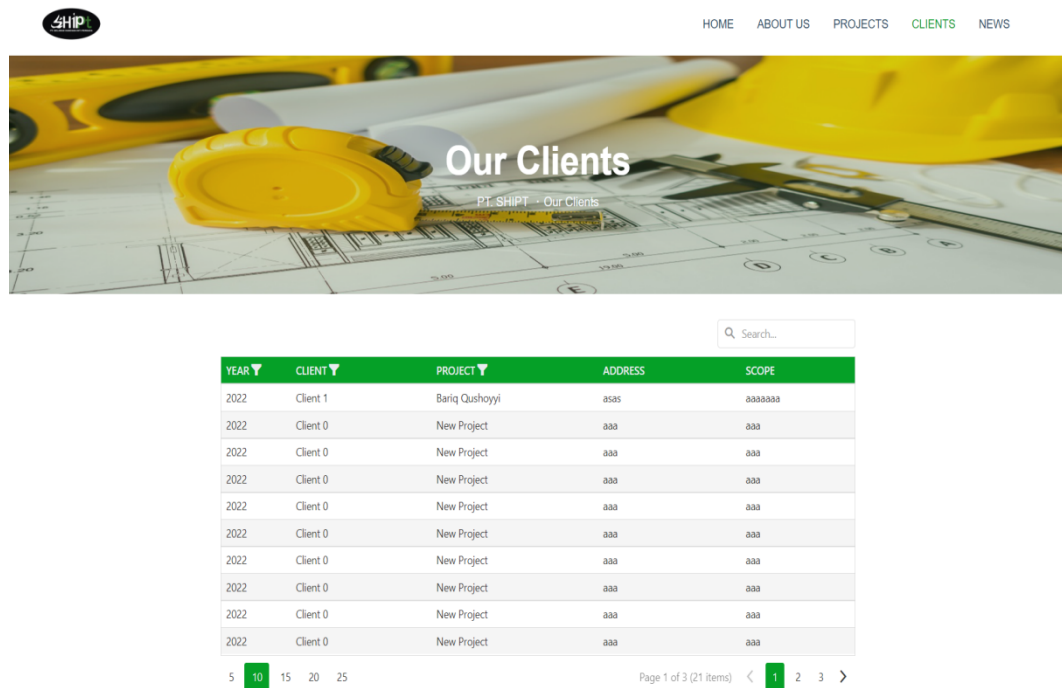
SHIPt

HOME ABOUT US PROJECTS CLIENTS NEWS

Our Clients

PT. SHIPT · Our Clients

Search...

| YEAR | CLIENT | PROJECT | ADDRESS | SCOPE |
|---|---|---|---|---|
| 2022 | Client 1 | Bariq Qushoyyi | asas | aaaaaaa |
| 2022 | Client 0 | New Project | aaa | aaa |
| 2022 | Client 0 | New Project | aaa | aaa |
| 2022 | Client 0 | New Project | aaa | aaa |
| 2022 | Client 0 | New Project | aaa | aaa |
| 2022 | Client 0 | New Project | aaa | aaa |
| 2022 | Client 0 | New Project | aaa | aaa |
| 2022 | Client 0 | New Project | aaa | aaa |
| 2022 | Client 0 | New Project | aaa | aaa |
| 2022 | Client 0 | New Project | aaa | aaa |

5 10 15 20 25

Page 1 of 3 (21 items) 1 2 3